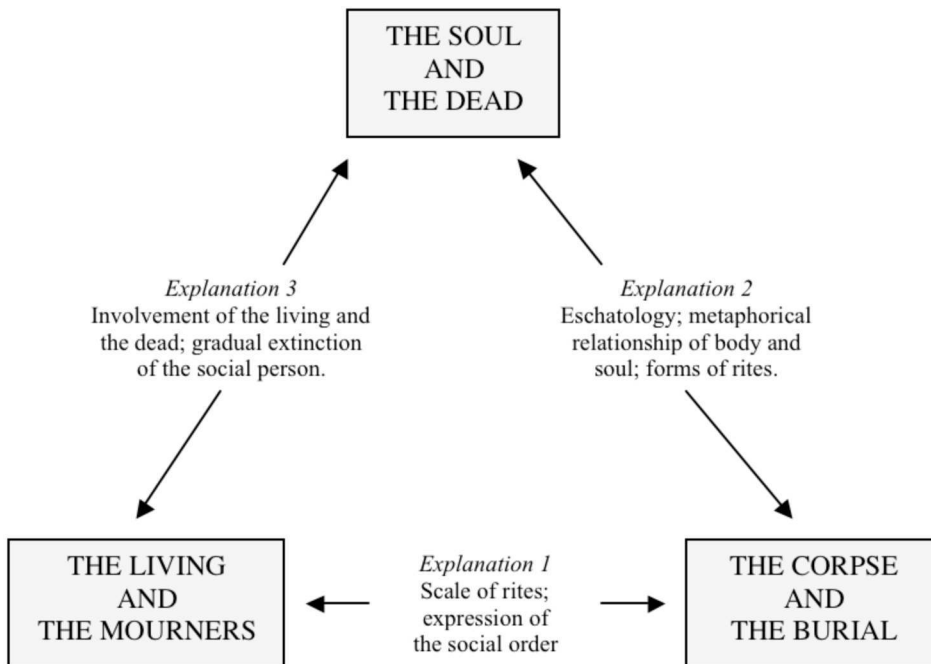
THE SOUL
AND
THE DEAD

*Explanation 3*
Involvement of the living and the dead; gradual extinction of the social person.

*Explanation 2*
Eschatology; metaphorical relationship of body and soul; forms of rites.

THE LIVING
AND
THE MOURNERS

*Explanation 1*
Scale of rites; expression of the social order

THE CORPSE
AND
THE BURIAL